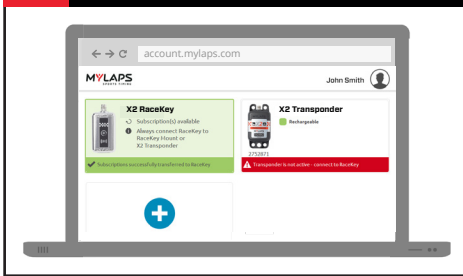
account.mylaps.com

MYLAPS SPORTS TIMING

John Smith

X2 RaceKey

Subscription(s) available

Always connect RaceKey to RaceKey Mount or X2 Transponder

Subscriptions successfully transferred to RaceKey

X2 Transponder

Rechargeable

2752871

Transponder is not active - connect to RaceKey